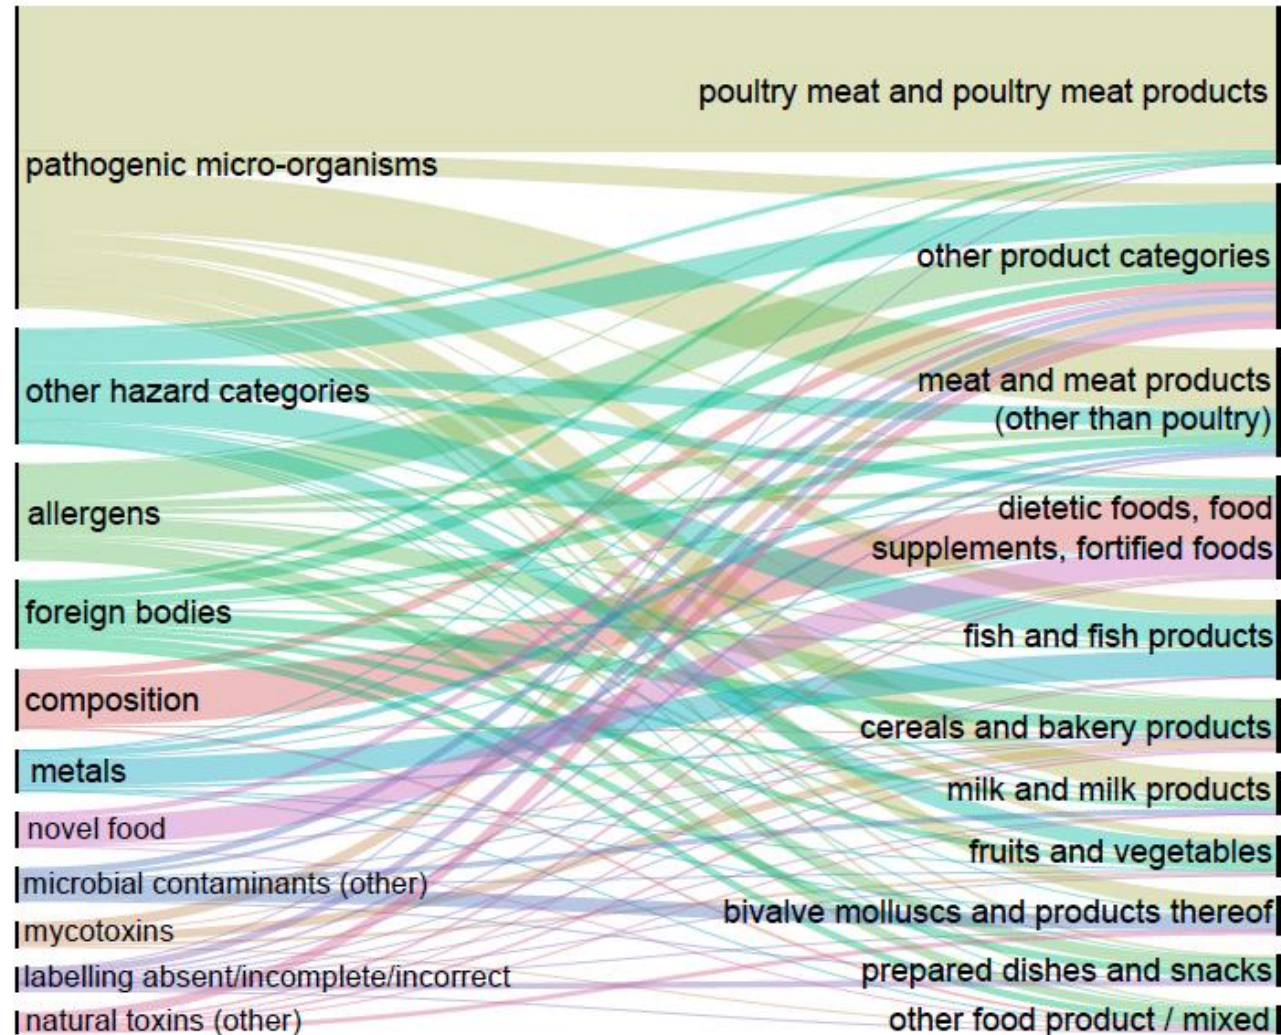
pathogenic micro-organisms

other hazard categories

allergens

foreign bodies

composition

metals

novel food

microbial contaminants (other)

mycotoxins

labelling absent/incomplete/incorrect

natural toxins (other)

poultry meat and poultry meat products

other product categories

meat and meat products (other than poultry)

dietetic foods, food supplements, fortified foods

fish and fish products

cereals and bakery products

milk and milk products

fruits and vegetables

bivalve molluscs and products thereof

prepared dishes and snacks

other food product / mixed